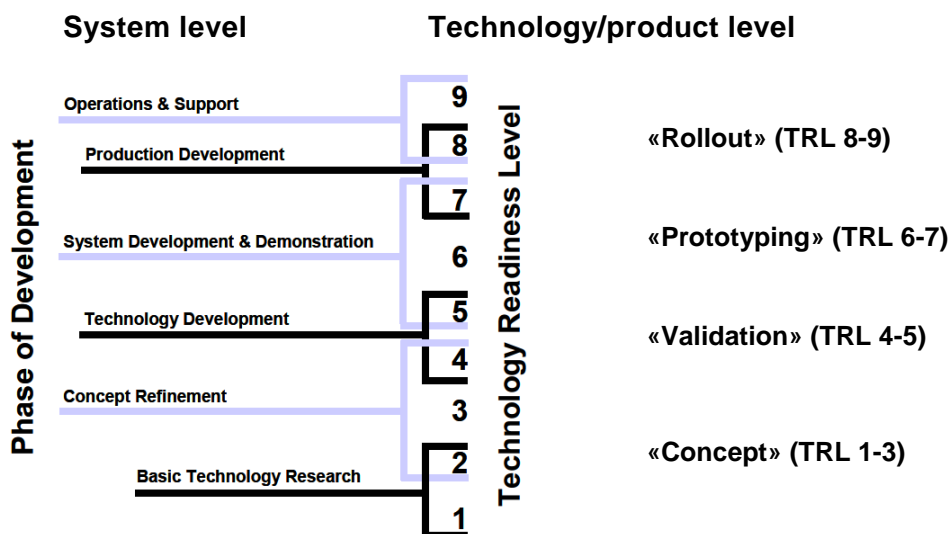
System level

Technology/product level

Phase of Development

Operations & Support

Production Development

System Development & Demonstration

Technology Development

Concept Refinement

Basic Technology Research

9
8
7
6
5
4
3
2
1

Technology Readiness Level

«Rollout» (TRL 8-9)

«Prototyping» (TRL 6-7)

«Validation» (TRL 4-5)

«Concept» (TRL 1-3)